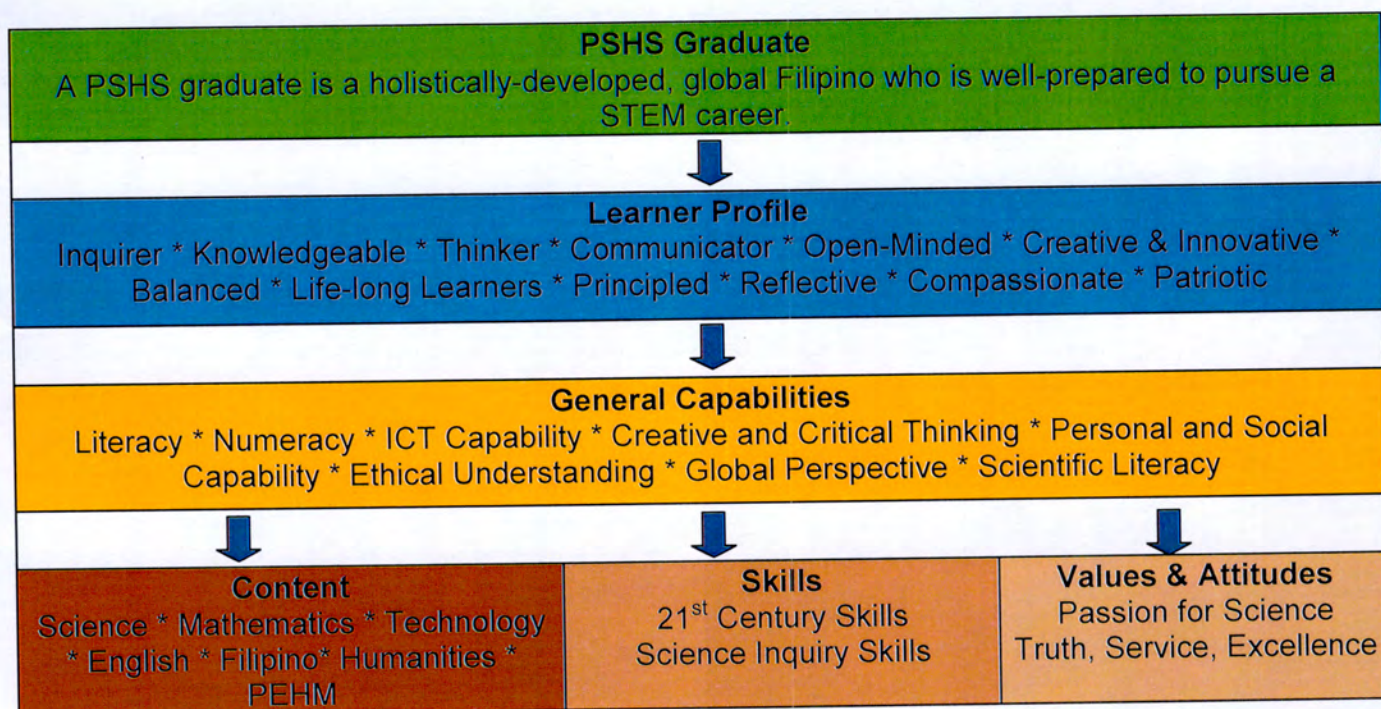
PSHS Graduate
A PSHS graduate is a holistically-developed, global Filipino who is well-prepared to pursue a STEM career.

Learner Profile
Inquirer * Knowledgeable * Thinker * Communicator * Open-Minded * Creative & Innovative * Balanced * Life-long Learners * Principled * Reflective * Compassionate * Patriotic

General Capabilities
Literacy * Numeracy * ICT Capability * Creative and Critical Thinking * Personal and Social Capability * Ethical Understanding * Global Perspective * Scientific Literacy

Content
Science * Mathematics * Technology * English * Filipino* Humanities * PEHM

Skills
21$^{st}$ Century Skills
Science Inquiry Skills

Values & Attitudes
Passion for Science
Truth, Service, Excellence